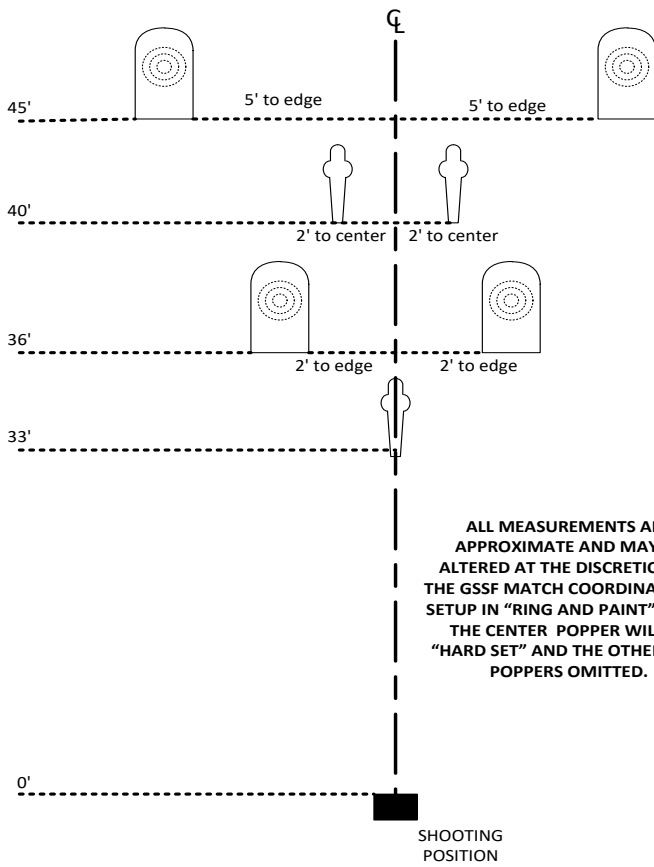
℄

45'

5' to edge

5' to edge

40'

2' to center

2' to center

36'

2' to edge

2' to edge

33'

ALL MEASUREMENTS A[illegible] APPROXIMATE AND MAY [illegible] ALTERED AT THE DISCRETIO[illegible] THE GSSF MATCH COORDINA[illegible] SETUP IN "RING AND PAINT" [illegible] THE CENTER POPPER WIL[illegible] "HARD SET" AND THE OTHE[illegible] POPPERS OMITTED.

0'

SHOOTING POSITION